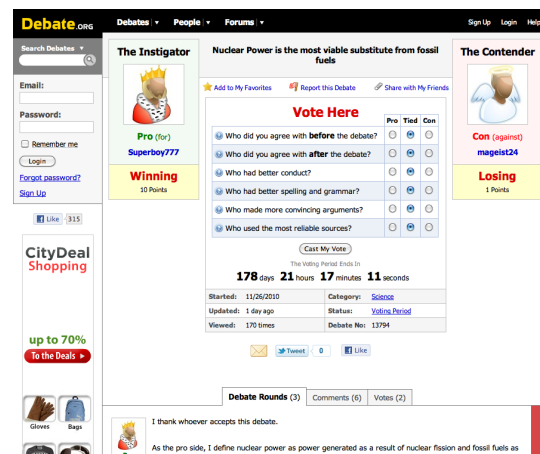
Debate.org

Debates ▾ | People ▾ | Forums ▾

Sign Up | Login | Help

Search Debates ▾

Email:

Password:

Remember me

Login

Forgot password?

Sign Up

Like 315

CityDeal Shopping

up to 70%

To the Deals ▸

Gloves

Bags

The Instigator

Pro (for)

Superboy777

Winning

10 Points

Nuclear Power is the most viable substitute from fossil fuels

Add to My Favorites

Report this Debate

Share with My Friends

Vote Here

| | Pro | Tied | Con |
|---|---|---|---|
| Who did you agree with **before** the debate? | | | |
| Who did you agree with **after** the debate? | | | |
| Who had better conduct? | | | |
| Who had better spelling and grammar? | | | |
| Who made more convincing arguments? | | | |
| Who used the most reliable sources? | | | |

Cast My Vote

The Voting Period Ends In

**178** days **21** hours **17** minutes **11** seconds

| | | | |
|---|---|---|---|
| Started: | 11/26/2010 | Category: | Science |
| Updated: | 1 day ago | Status: | Voting Period |
| Viewed: | 170 times | Debate No: | 13794 |

Tweet 0

Like

The Contender

Con (against)

mageist24

Losing

1 Points

Debate Rounds (3) | Comments (6) | Votes (2)

I thank whoever accepts this debate.

As the pro side, I define nuclear power as power generated as a result of nuclear fission and fossil fuels as